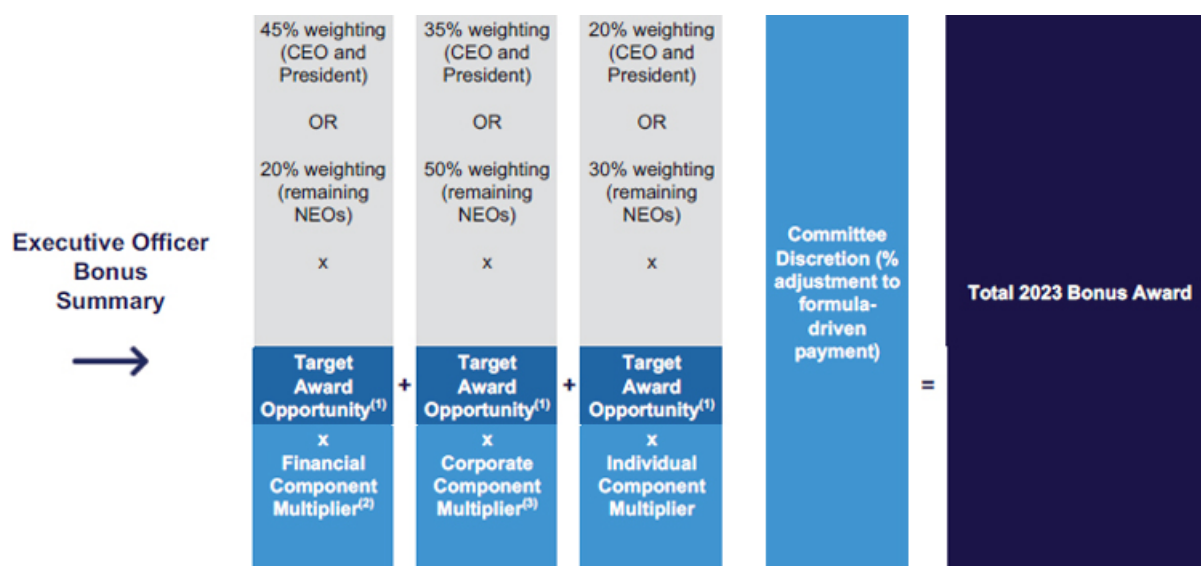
Executive Officer Bonus Summary

45% weighting (CEO and President)

OR

20% weighting (remaining NEOs)

x

Target Award Opportunity$^{(1)}$

x

Financial Component Multiplier$^{(2)}$

+

35% weighting (CEO and President)

OR

50% weighting (remaining NEOs)

x

Target Award Opportunity$^{(1)}$

x

Corporate Component Multiplier$^{(3)}$

+

20% weighting (CEO and President)

OR

30% weighting (remaining NEOs)

x

Target Award Opportunity$^{(1)}$

x

Individual Component Multiplier

Committee Discretion (% adjustment to formula-driven payment)

=

Total 2023 Bonus Award